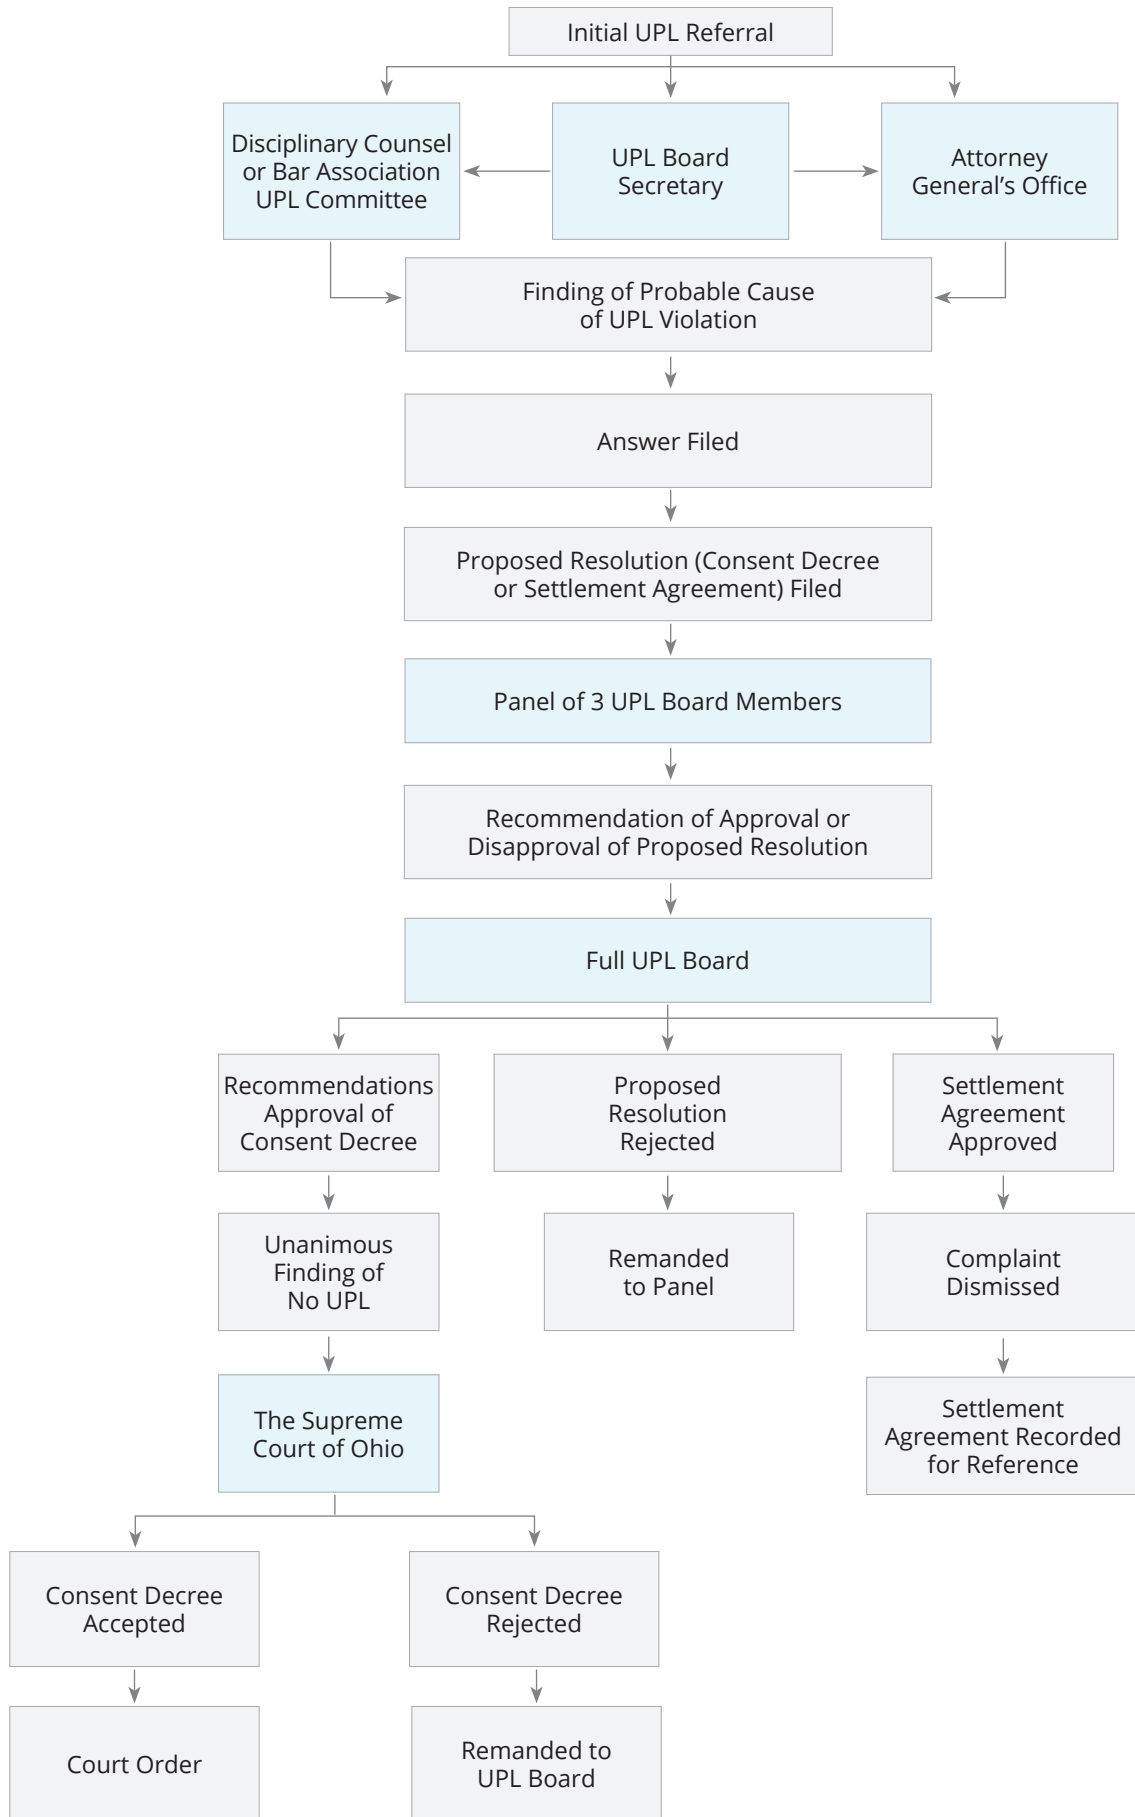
Initial UPL Referral

Disciplinary Counsel or Bar Association UPL Committee

UPL Board Secretary

Attorney General's Office

Finding of Probable Cause of UPL Violation

Answer Filed

Proposed Resolution (Consent Decree or Settlement Agreement) Filed

Panel of 3 UPL Board Members

Recommendation of Approval or Disapproval of Proposed Resolution

Full UPL Board

Recommendations Approval of Consent Decree

Proposed Resolution Rejected

Settlement Agreement Approved

Unanimous Finding of No UPL

Remanded to Panel

Complaint Dismissed

Settlement Agreement Recorded for Reference

The Supreme Court of Ohio

Consent Decree Accepted

Consent Decree Rejected

Court Order

Remanded to UPL Board